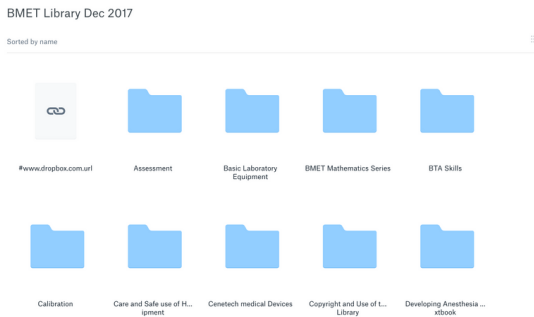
BMET Library Dec 2017

Sorted by name

#www.dropbox.com.url

Assessment

Basic Laboratory Equipment

BMET Mathematics Series

BTA Skills

Calibration

Care and Safe use of H... ipment

Cenetech medical Devices

Copyright and Use of t... Library

Developing Anesthesia ... xtbook